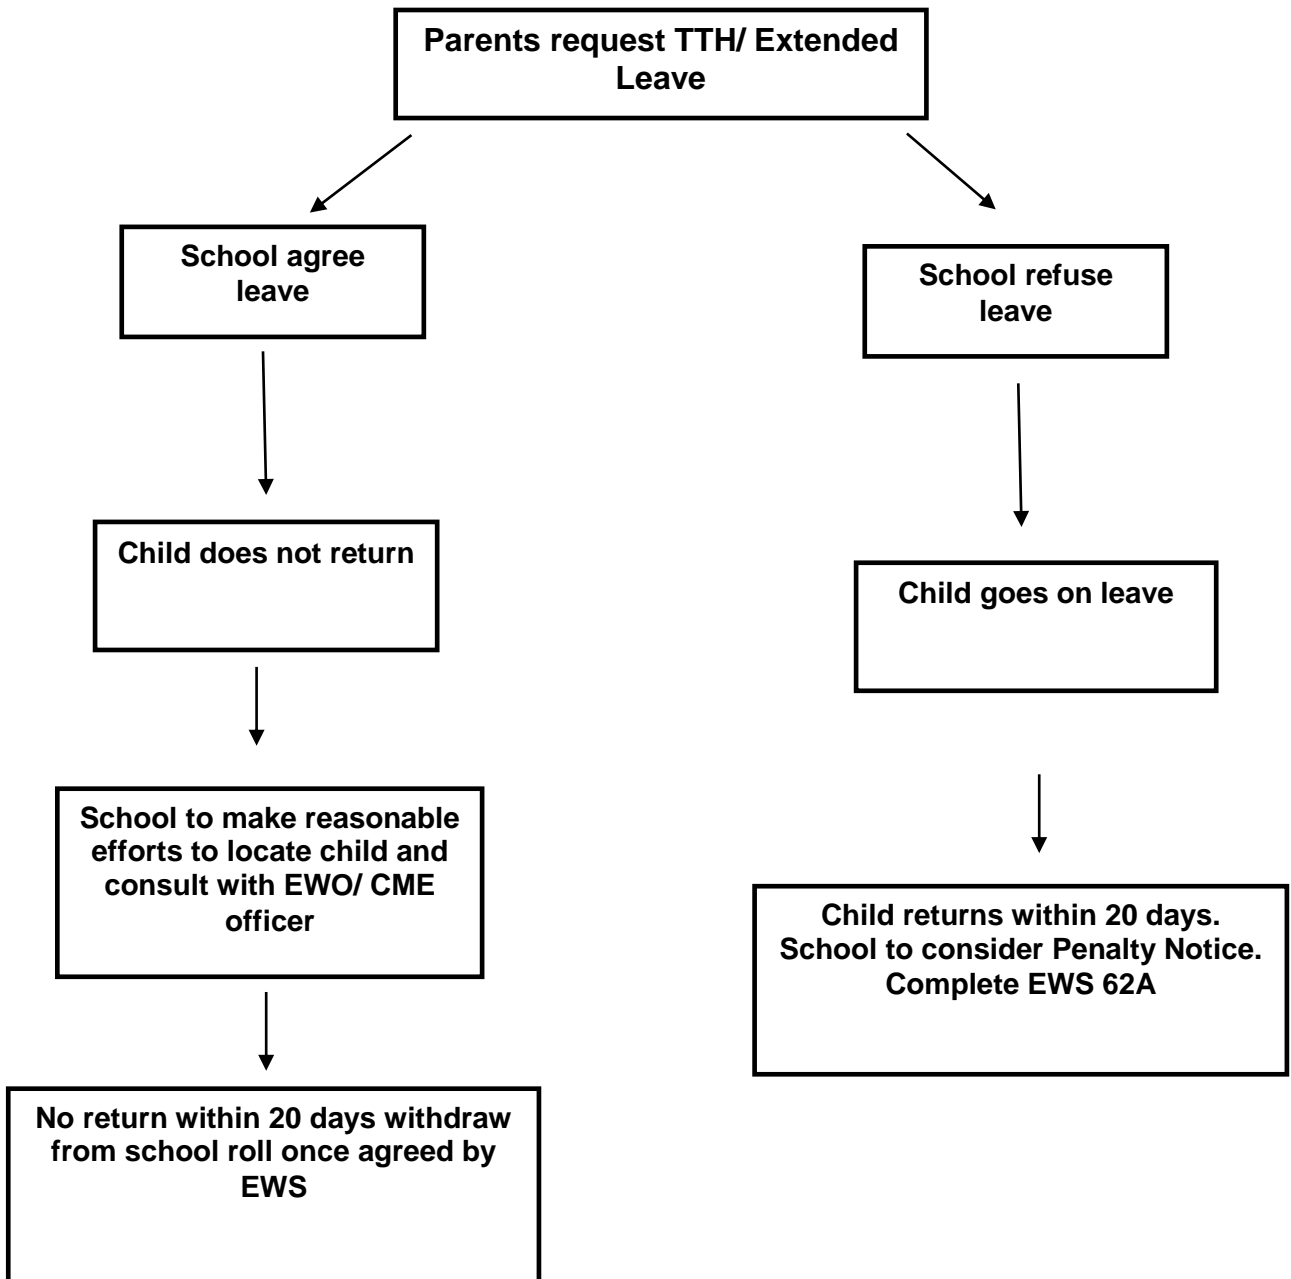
Parents request TTH/ Extended Leave

School agree leave

Child does not return

School to make reasonable efforts to locate child and consult with EWO/ CME officer

No return within 20 days withdraw from school roll once agreed by EWS

School refuse leave

Child goes on leave

Child returns within 20 days. School to consider Penalty Notice. Complete EWS 62A